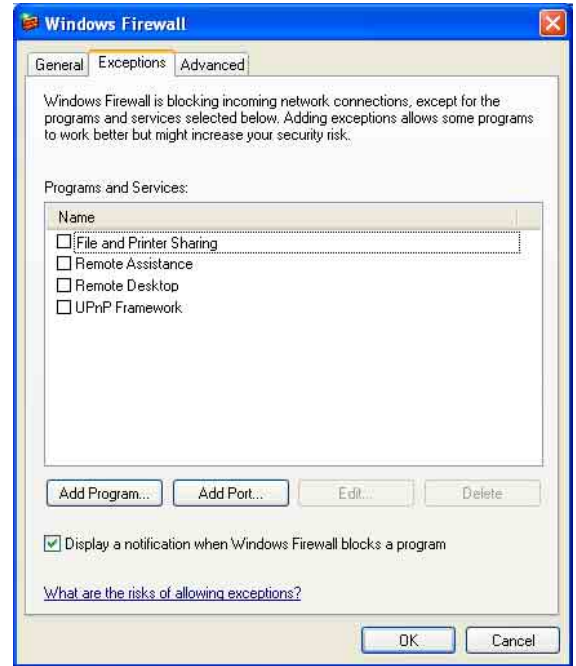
Windows Firewall

General | Exceptions | Advanced

Windows Firewall is blocking incoming network connections, except for the programs and services selected below. Adding exceptions allows some programs to work better but might increase your security risk.

Programs and Services:

Name
☐ File and Printer Sharing
☐ Remote Assistance
☐ Remote Desktop
☐ UPnP Framework

Add Program... | Add Port... | Edit... | Delete

☑ Display a notification when Windows Firewall blocks a program

What are the risks of allowing exceptions?

OK | Cancel